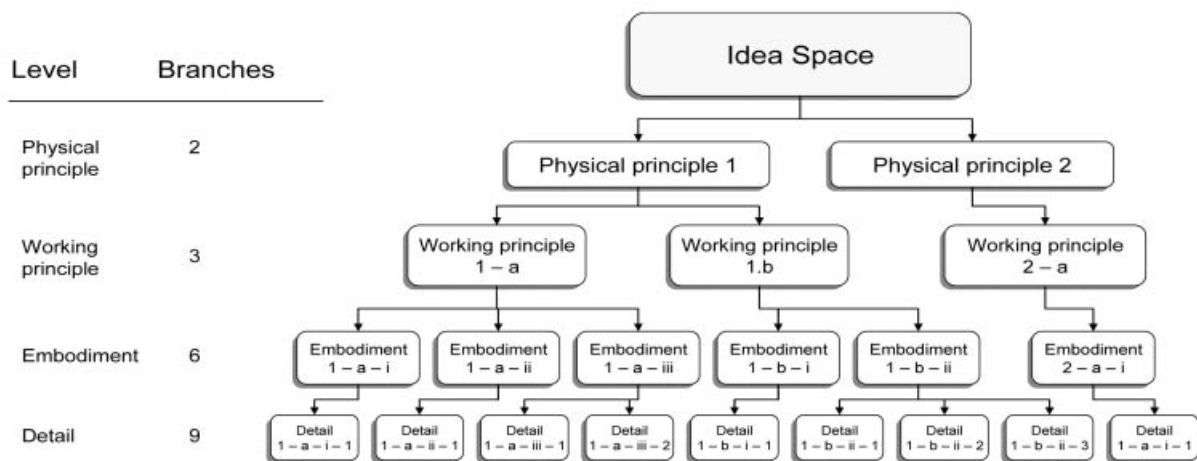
| Level | Branches |
|---|---|
| Physical principle | 2 |
| Working principle | 3 |
| Embodiment | 6 |
| Detail | 9 |

Idea Space

Physical principle 1

Physical principle 2

Working principle 1 – a

Working principle 1.b

Working principle 2 – a

Embodiment 1 – a – i

Embodiment 1 – a – ii

Embodiment 1 – a – iii

Embodiment 1 – b – i

Embodiment 1 – b – ii

Embodiment 2 – a – i

Detail 1 – a – i – 1

Detail 1 – a – ii – 1

Detail 1 – a – iii – 1

Detail 1 – a – iii – 2

Detail 1 – b – i – 1

Detail 1 – b – ii – 1

Detail 1 – b – ii – 2

Detail 1 – b – ii – 3

Detail 1 – a – i – 1